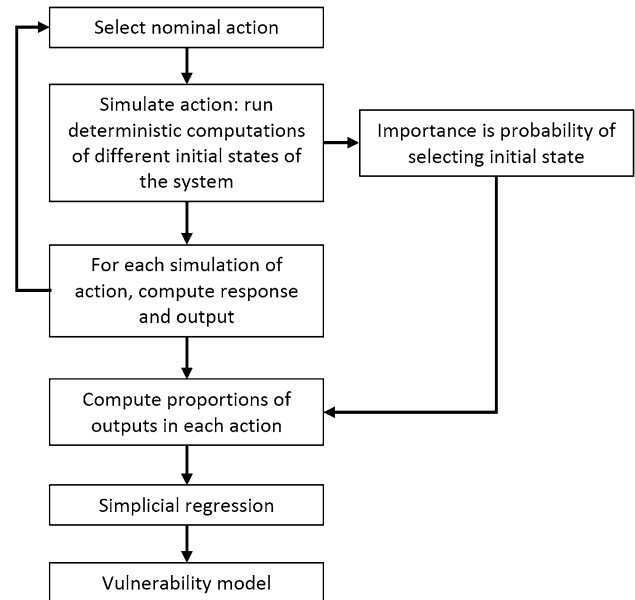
Select nominal action

Simulate action: run deterministic computations of different initial states of the system

Importance is probability of selecting initial state

For each simulation of action, compute response and output

Compute proportions of outputs in each action

Simplicial regression

Vulnerability model